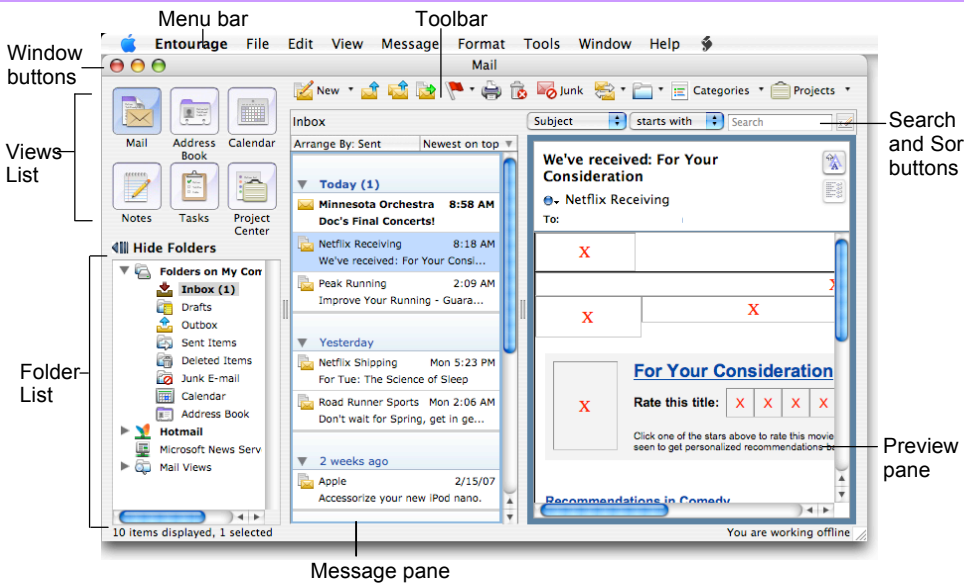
Menu bar

Toolbar

Window buttons

Entourage File Edit View Message Format Tools Window Help

Mail

New Junk Categories Projects

Views List

Mail
Address Book
Calendar
Notes
Tasks
Project Center

Hide Folders

Folders on My Cor
Inbox (1)
Drafts
Outbox
Sent Items
Deleted Items
Junk E-mail
Calendar
Address Book
Hotmail
Microsoft News Serv
Mail Views

Folder List

Inbox

Arrange By: Sent
Newest on top

Today (1)
Minnesota Orchestra 8:58 AM
Doc's Final Concerts!
Netflix Receiving 8:18 AM
We've received: For Your Consi...
Peak Running 2:09 AM
Improve Your Running - Guara...

Yesterday
Netflix Shipping Mon 5:23 PM
For Tue: The Science of Sleep
Road Runner Sports Mon 2:06 AM
Don't wait for Spring, get in ge...

2 weeks ago
Apple 2/15/07
Accessorize your new iPod nano.

Subject
starts with
Search

Search and Sor buttons

We've received: For Your Consideration
Netflix Receiving
To:

X
X
X
X

For Your Consideration
Rate this title: X X X X
Click one of the stars above to rate this movie seen to get personalized recommendations b

Recommendations in Comedy

Preview pane

10 items displayed, 1 selected
You are working offline

Message pane